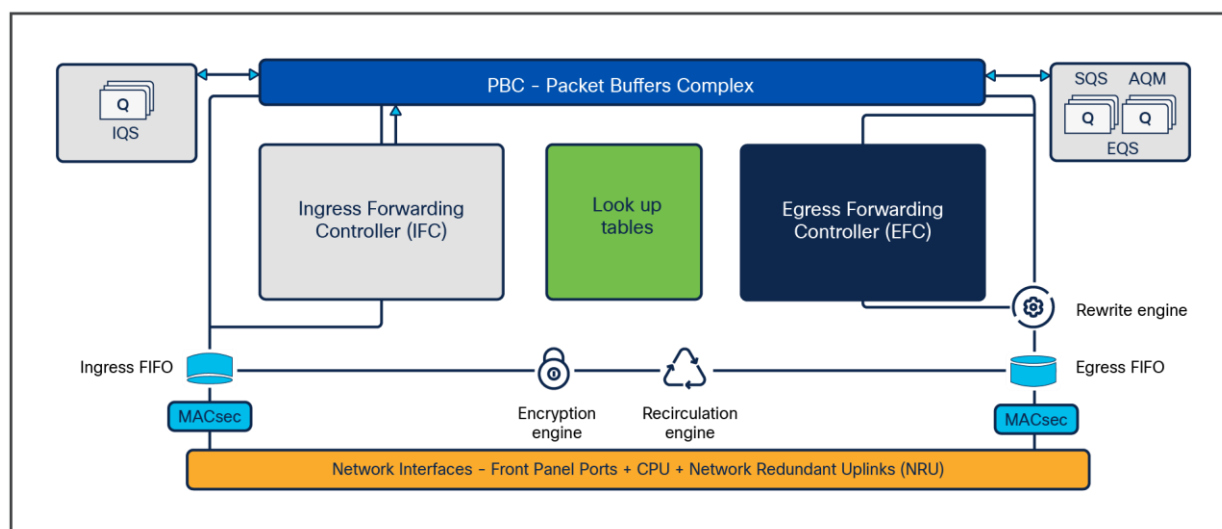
Q
IQS

PBC - Packet Buffers Complex

SQS AQM
Q Q
EQS

Ingress Forwarding Controller (IFC)

Look up tables

Egress Forwarding Controller (EFC)

Rewrite engine

Ingress FIFO

Egress FIFO

MACsec

Encryption engine

Recirculation engine

MACsec

Network Interfaces - Front Panel Ports + CPU + Network Redundant Uplinks (NRU)